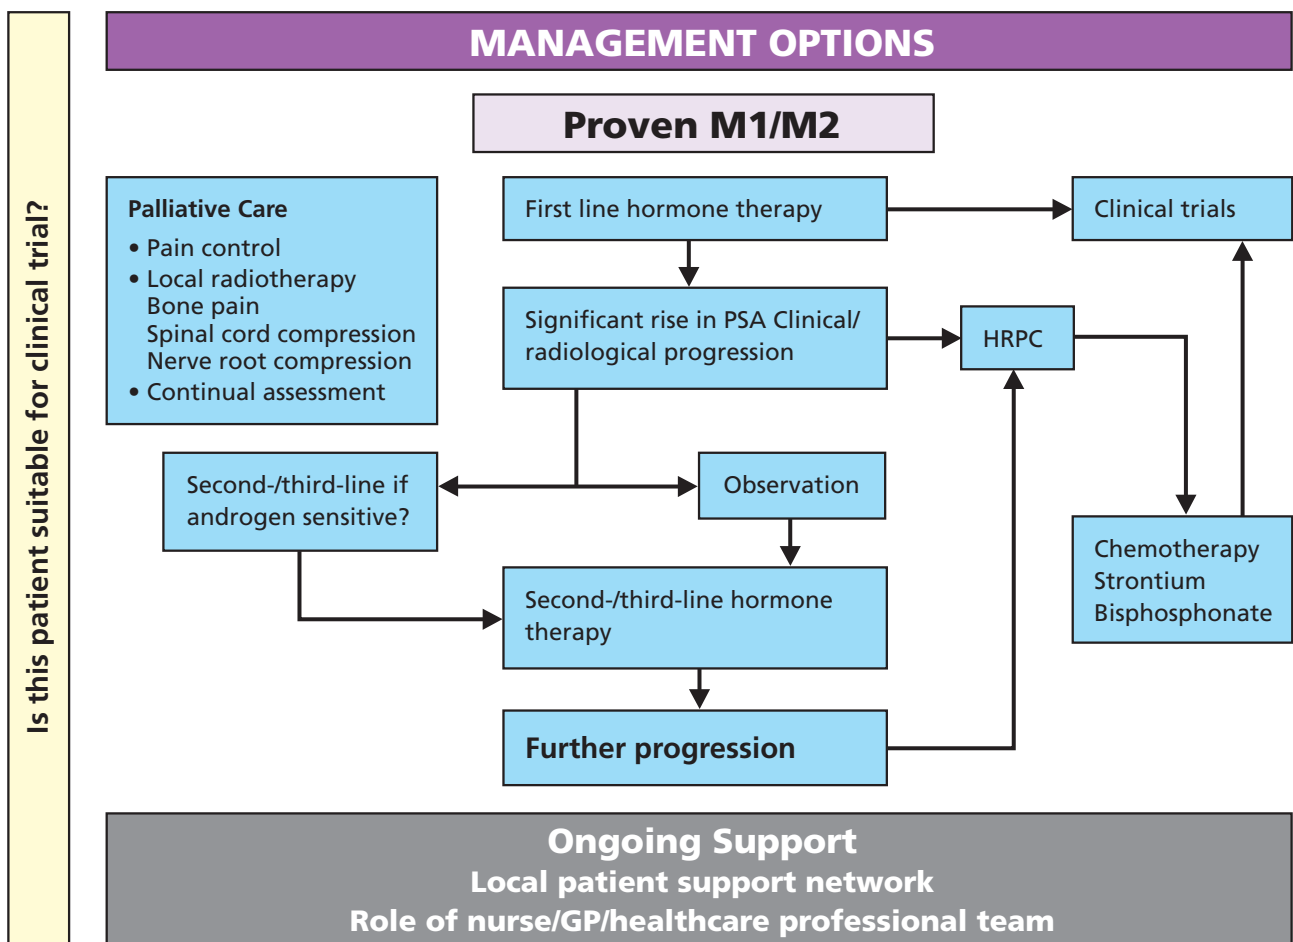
Is this patient suitable for clinical trial?

MANAGEMENT OPTIONS

Proven M1/M2

Palliative Care
• Pain control
• Local radiotherapy
Bone pain
Spinal cord compression
Nerve root compression
• Continual assessment

First line hormone therapy

Clinical trials

Significant rise in PSA Clinical/ radiological progression

HRPC

Second-/third-line if androgen sensitive?

Observation

Chemotherapy
Strontium
Bisphosphonate

Second-/third-line hormone therapy

Further progression

Ongoing Support
Local patient support network
Role of nurse/GP/healthcare professional team